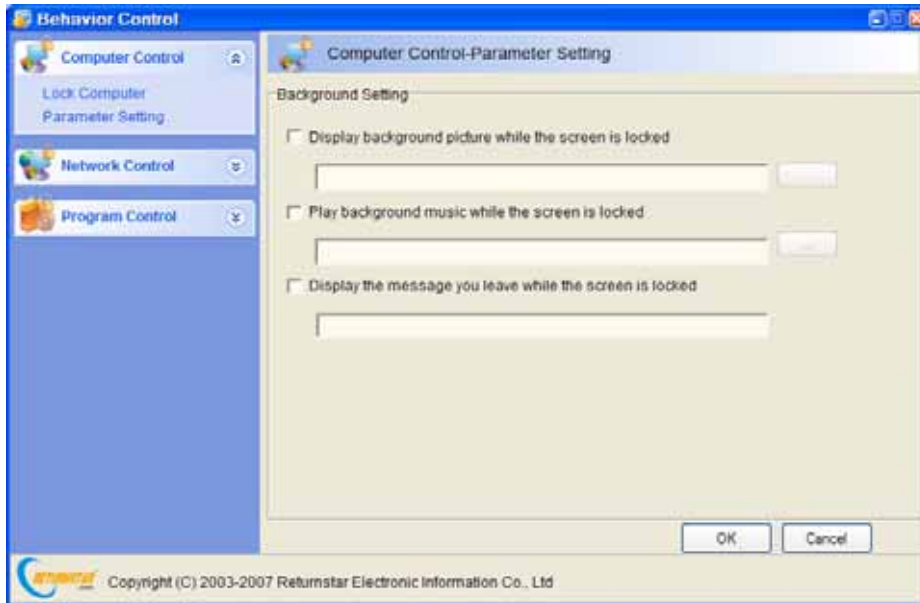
Behavior Control

Computer Control

Lock Computer

Parameter Setting

Network Control

Program Control

Computer Control-Parameter Setting

Background Setting

Display background picture while the screen is locked

Play background music while the screen is locked

Display the message you leave while the screen is locked

OK

Cancel

Copyright (C) 2003-2007 Returnstar Electronic Information Co., Ltd